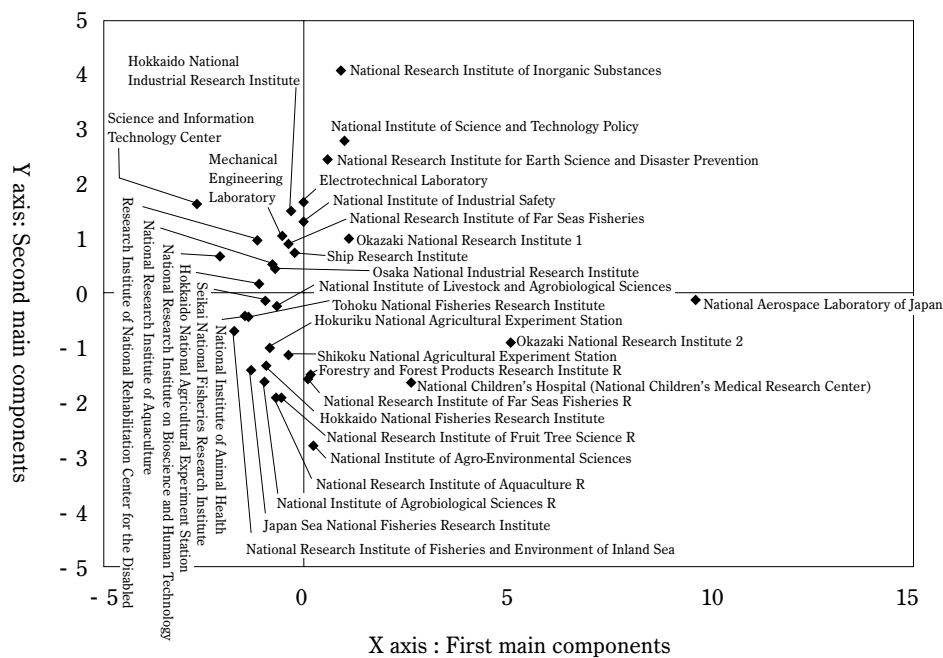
Y axis: Second main components

5
4
3
2
1
0
- 1
- 2
- 3
- 4
- 5

- 5
0
5
10
15

X axis : First main components

Hokkaido National Industrial Research Institute
National Research Institute of Inorganic Substances
Science and Information Technology Center
National Institute of Science and Technology Policy
National Research Institute for Earth Science and Disaster Prevention
Mechanical Engineering Laboratory
Electrotechnical Laboratory
National Institute of Industrial Safety
National Research Institute of Far Seas Fisheries
Okazaki National Research Institute 1
Ship Research Institute
Osaka National Industrial Research Institute
National Institute of Livestock and Agrobiological Sciences
Tohoku National Fisheries Research Institute
National Aerospace Laboratory of Japan
Hokuriku National Agricultural Experiment Station
Okazaki National Research Institute 2
Shikoku National Agricultural Experiment Station
Forestry and Forest Products Research Institute R
National Children's Hospital (National Children's Medical Research Center)
National Research Institute of Far Seas Fisheries R
Hokkaido National Fisheries Research Institute
National Research Institute of Fruit Tree Science R
National Institute of Agro-Environmental Sciences
National Research Institute of Aquaculture R
National Institute of Agrobiological Sciences R
Japan Sea National Fisheries Research Institute
National Research Institute of Fisheries and Environment of Inland Sea
Research Institute of National Rehabilitation Center for the Disabled
National Research Institute of Aquaculture
National Research Institute on Bioscience and Human Technology
Hokkaido National Agricultural Experiment Station
Seikai National Fisheries Research Institute
National Institute of Animal Health